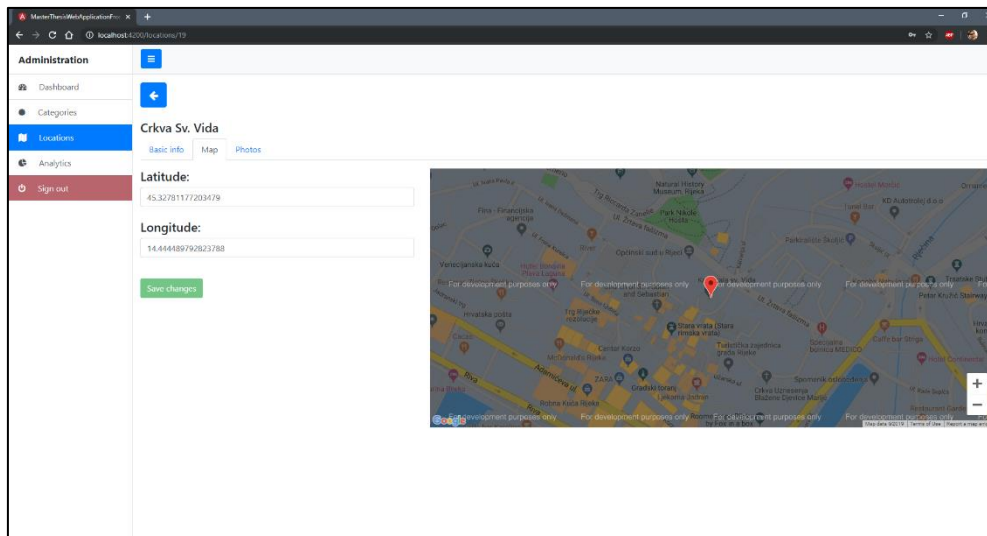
MasterThesisWebApplicationFr ×  +

localhost:4200/locations/19

Administration

Dashboard

Categories

Locations

Analytics

Sign out

Crkva Sv. Vida

Basic info   Map   Photos

Latitude:

45.32781177203479

Longitude:

14.444489792823788

Save changes

Natural History Museum, Rijeka

Park Nikole Hosta

Optinski sud u Rijeci

Venecijanska kuća

For development purposes only

For development purposes only

For development purposes only

For development purposes only

Hrvatska pošta

Trg Riječke rezolucije

Stara vrata (Stara rimska vrata)

Turkićeva zajednica grada Rijeke

Specijalna bolnica MEDICO

Caffe bar Singa

Hotel Continental

Gradska toranj

Crkva Uznesenja Blažene Djevice Marije

Bobna Kuća Rijeka

ZARA

For development purposes only

For development purposes only

For development purposes only

For development purposes only

Google

Map data ©2019 | Terms of Use | Report a map error

+

−